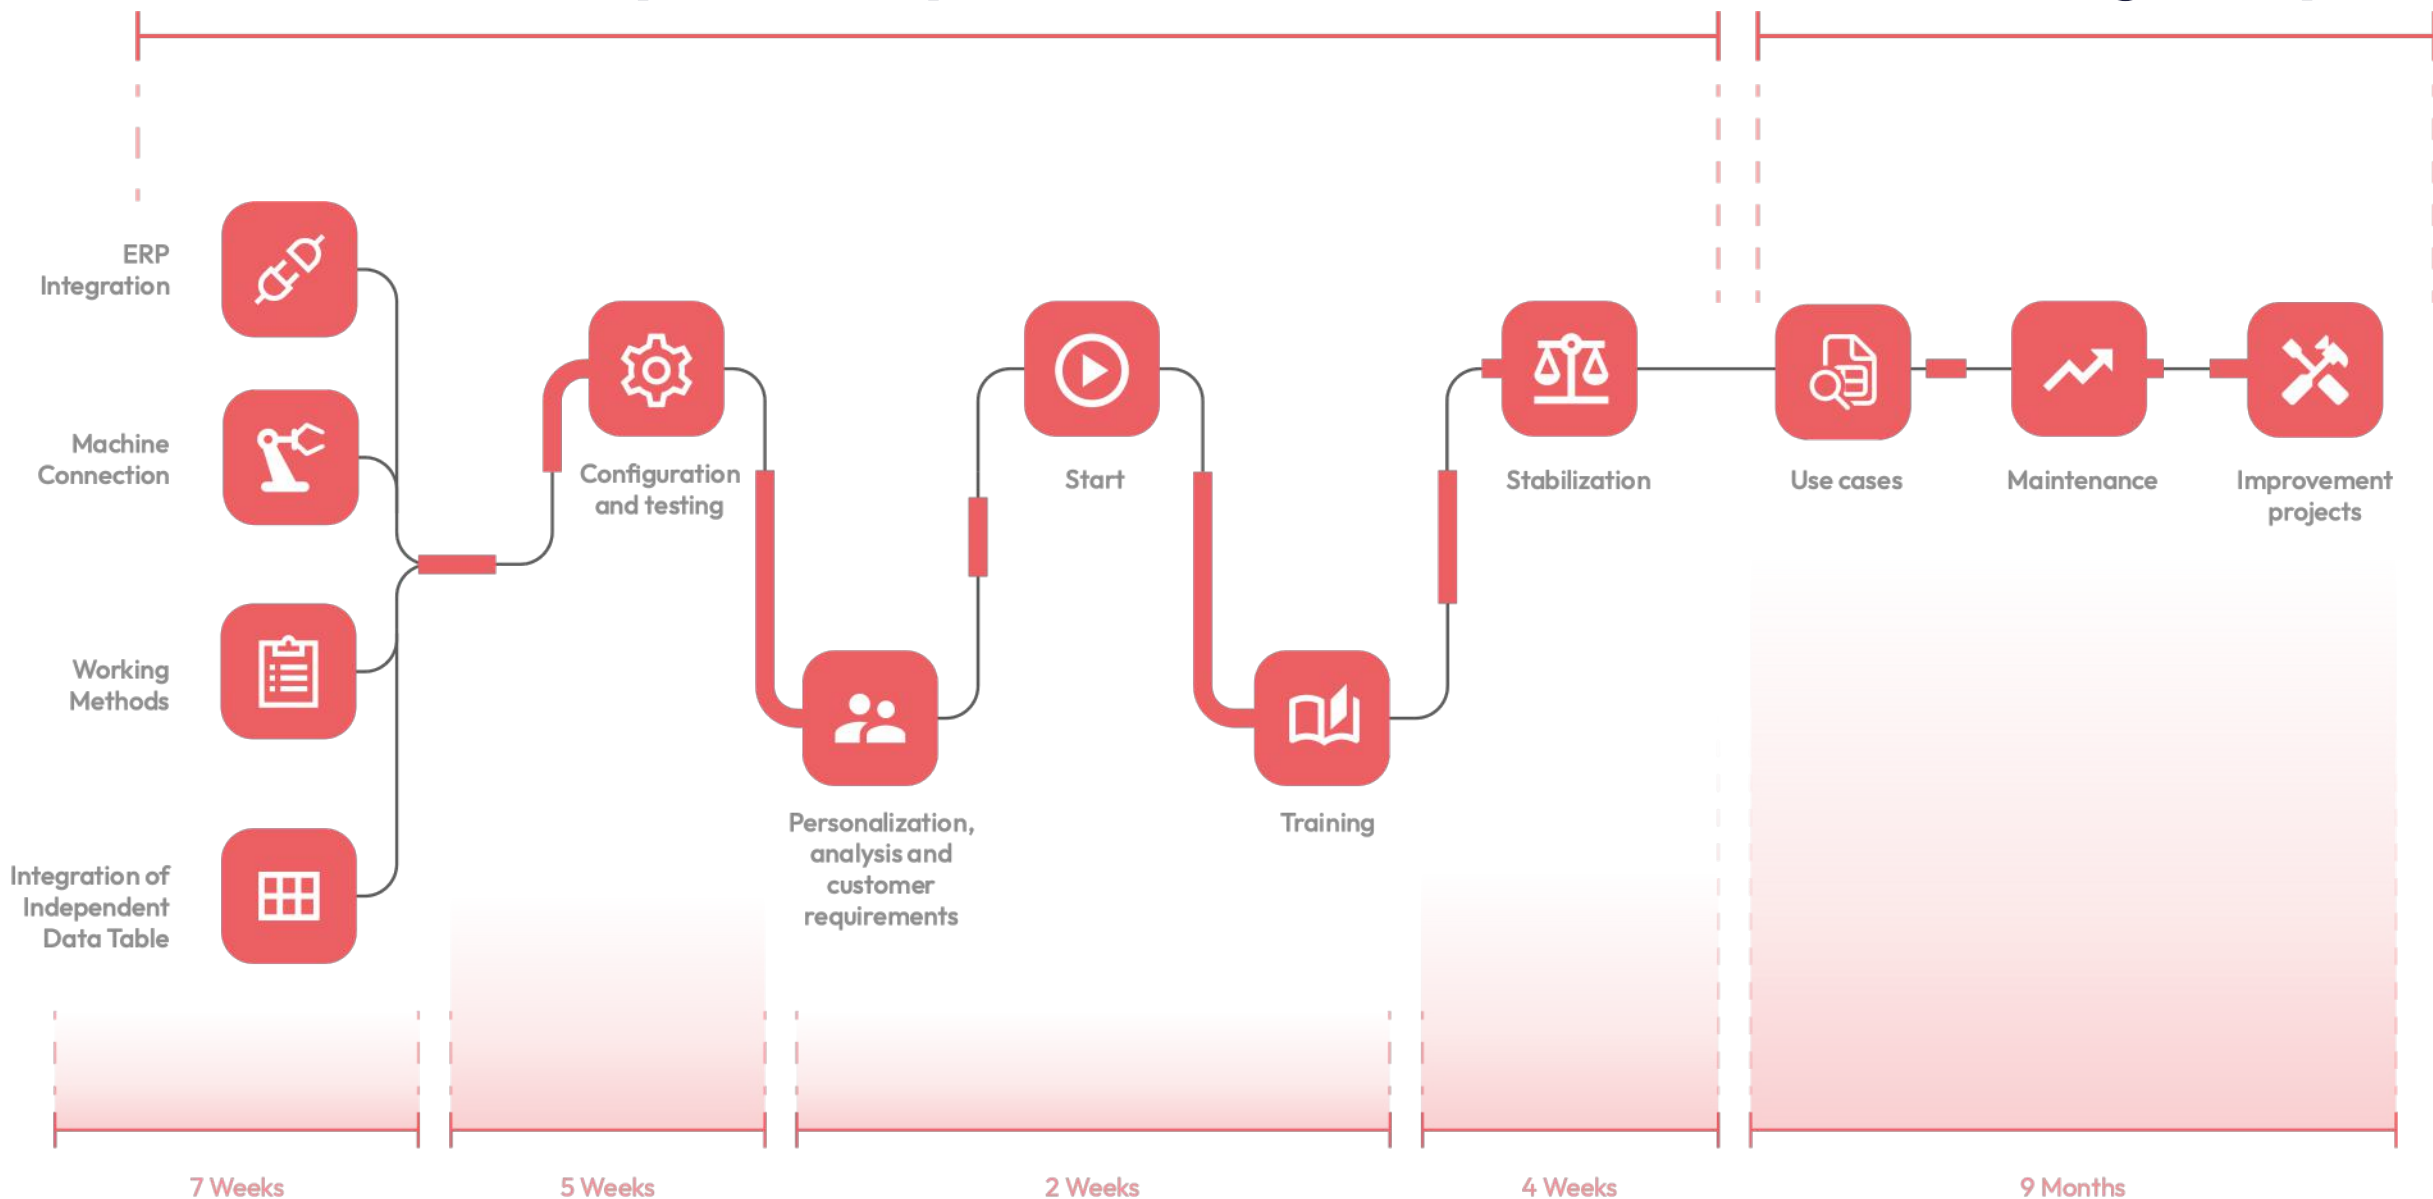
ERP Integration

Machine Connection

Working Methods

Integration of Independent Data Table

Configuration and testing

Personalization, analysis and customer requirements

Start

Training

Stabilization

Use cases

Maintenance

Improvement projects

7 Weeks

5 Weeks

2 Weeks

4 Weeks

9 Months